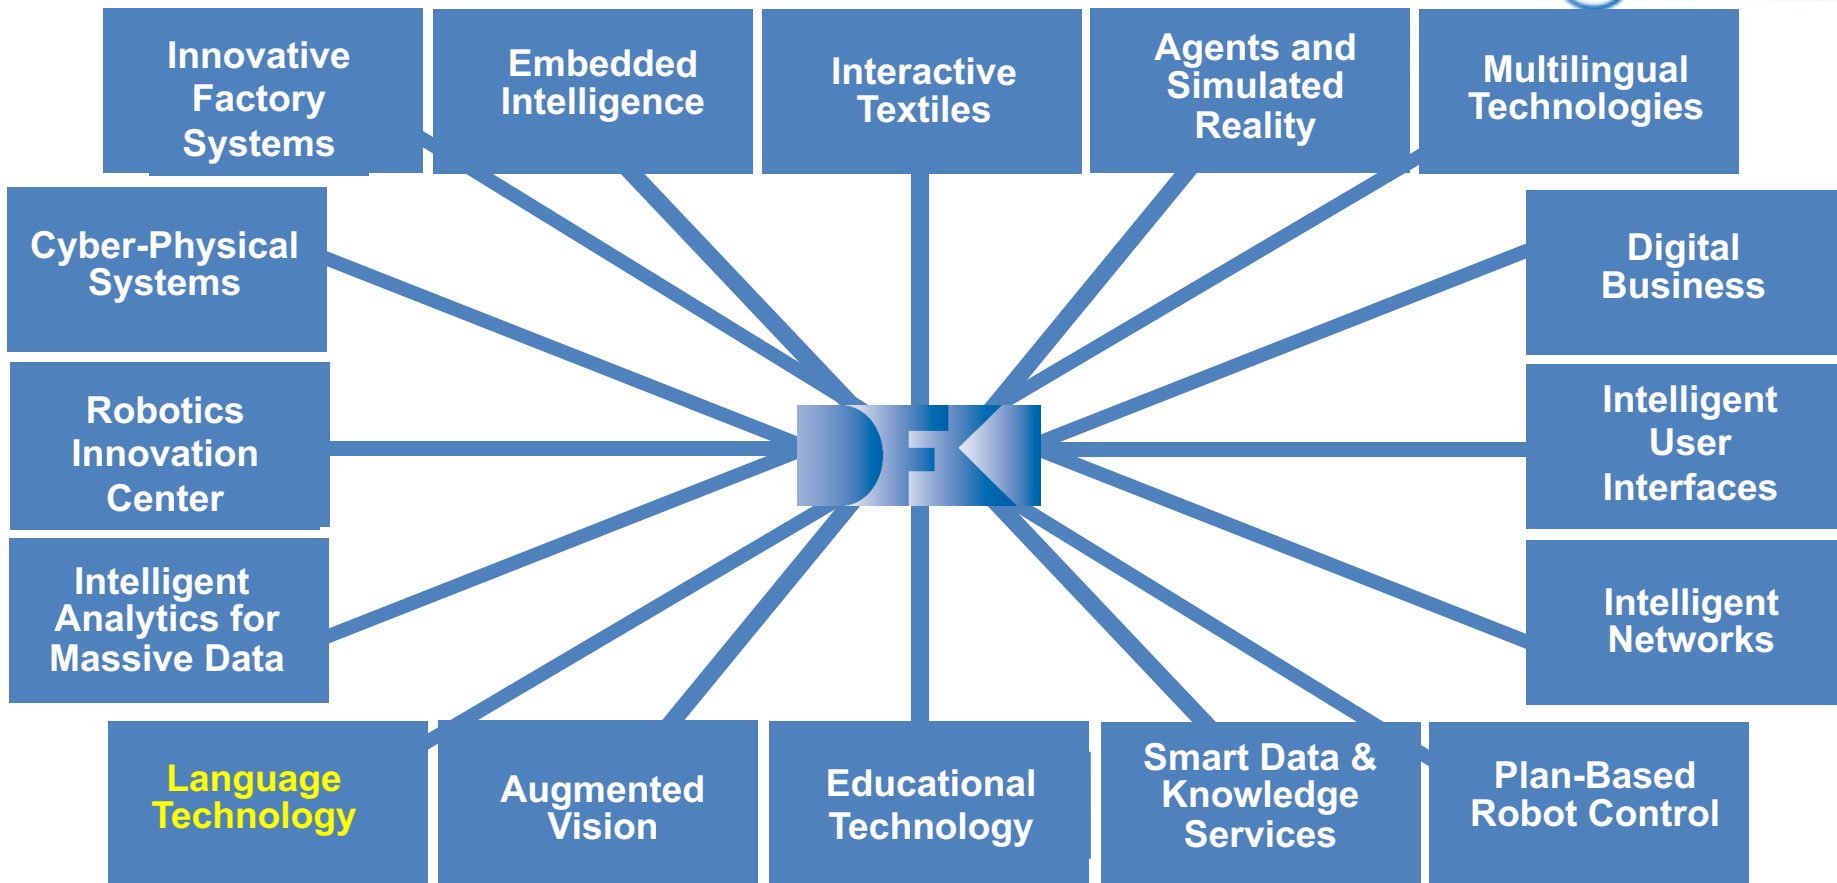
Innovative Factory Systems

Embedded Intelligence

Interactive Textiles

Agents and Simulated Reality

Multilingual Technologies

Cyber-Physical Systems

Digital Business

Robotics Innovation Center

DFKI

Intelligent User Interfaces

Intelligent Analytics for Massive Data

Intelligent Networks

Language Technology

Augmented Vision

Educational Technology

Smart Data & Knowledge Services

Plan-Based Robot Control